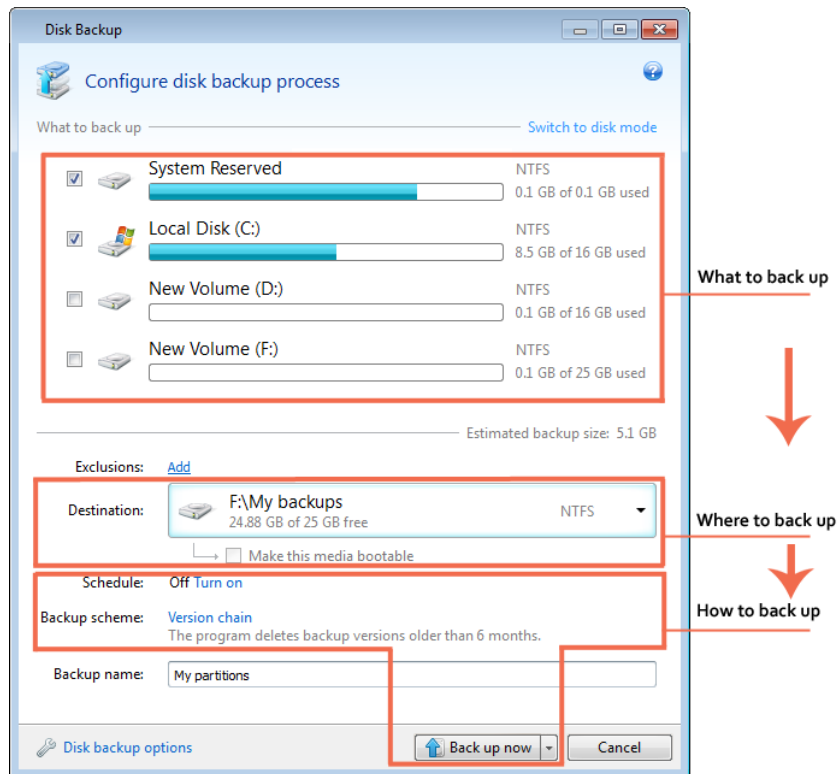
Disk Backup

Configure disk backup process

What to back up

Switch to disk mode

System Reserved
NTFS
0.1 GB of 0.1 GB used

Local Disk (C:)
NTFS
8.5 GB of 16 GB used

New Volume (D:)
NTFS
0.1 GB of 16 GB used

New Volume (F:)
NTFS
0.1 GB of 25 GB used

What to back up

Estimated backup size: 5.1 GB

Exclusions: Add

Destination: F:\My backups
24.88 GB of 25 GB free
NTFS

Where to back up

Make this media bootable

Schedule: Off Turn on

Backup scheme: Version chain
The program deletes backup versions older than 6 months.

How to back up

Backup name: My partitions

Disk backup options

Back up now

Cancel